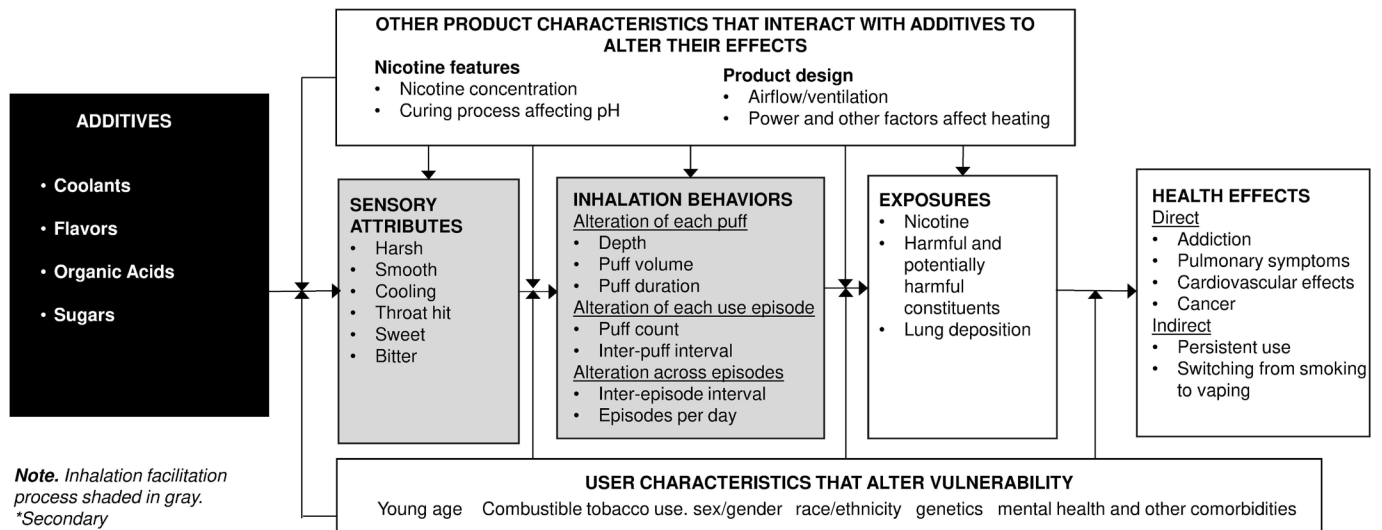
OTHER PRODUCT CHARACTERISTICS THAT INTERACT WITH ADDITIVES TO ALTER THEIR EFFECTS

Nicotine features
• Nicotine concentration
• Curing process affecting pH

Product design
• Airflow/ventilation
• Power and other factors affect heating

ADDITIVES

• Coolants
• Flavors
• Organic Acids
• Sugars

SENSORY ATTRIBUTES
• Harsh
• Smooth
• Cooling
• Throat hit
• Sweet
• Bitter

INHALATION BEHAVIORS
Alteration of each puff
• Depth
• Puff volume
• Puff duration
Alteration of each use episode
• Puff count
• Inter-puff interval
Alteration across episodes
• Inter-episode interval
• Episodes per day

EXPOSURES
• Nicotine
• Harmful and potentially harmful constituents
• Lung deposition

HEALTH EFFECTS
Direct
• Addiction
• Pulmonary symptoms
• Cardiovascular effects
• Cancer
Indirect
• Persistent use
• Switching from smoking to vaping

Note. Inhalation facilitation process shaded in gray.
*Secondary

USER CHARACTERISTICS THAT ALTER VULNERABILITY
Young age Combustible tobacco use. sex/gender race/ethnicity genetics mental health and other comorbidities